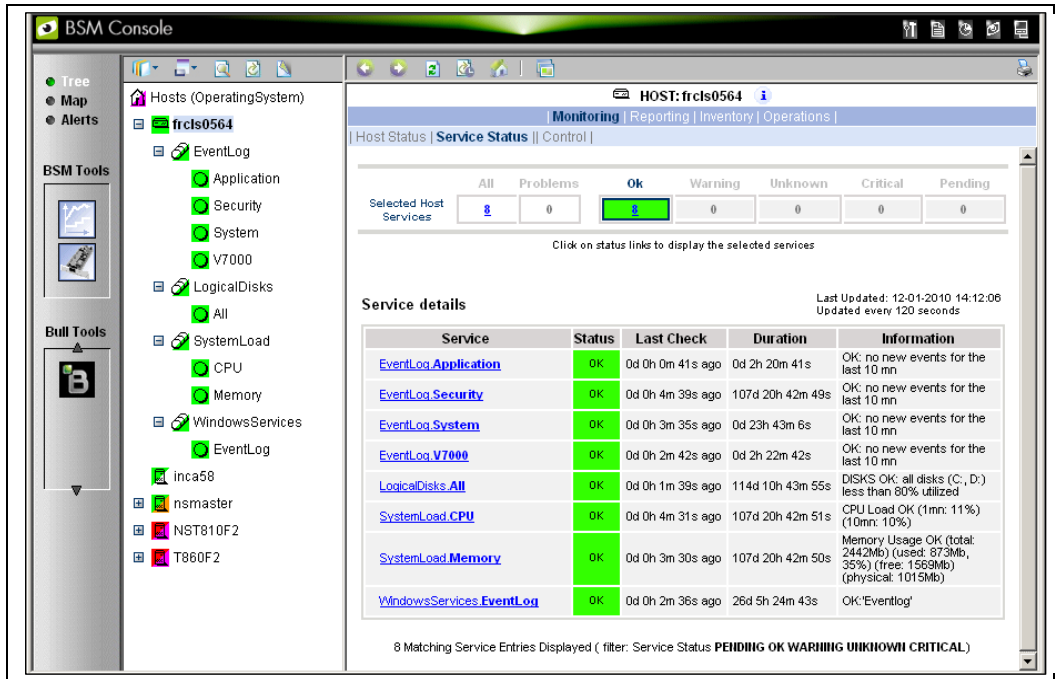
BSM Console

Tree
Map
Alerts

BSM Tools

Bull Tools

Hosts (OperatingSystem)
frcls0564
EventLog
Application
Security
System
V7000
LogicalDisks
All
SystemLoad
CPU
Memory
WindowsServices
EventLog
inca58
nsmaster
NST810F2
T860F2

HOST: frcls0564

| Monitoring | Reporting | Inventory | Operations |

| Host Status | Service Status || Control |

| | All | Problems | Ok | Warning | Unknown | Critical | Pending |
|---|---|---|---|---|---|---|---|
| Selected Host Services | 8 | 0 | 8 | 0 | 0 | 0 | 0 |

Click on status links to display the selected services

Service details

Last Updated: 12-01-2010 14:12:06
Updated every 120 seconds

| Service | Status | Last Check | Duration | Information |
|---|---|---|---|---|
| EventLog.Application | OK | 0d 0h 0m 41s ago | 0d 2h 20m 41s | OK: no new events for the last 10 mn |
| EventLog.Security | OK | 0d 0h 4m 39s ago | 107d 20h 42m 49s | OK: no new events for the last 10 mn |
| EventLog.System | OK | 0d 0h 3m 35s ago | 0d 23h 43m 6s | OK: no new events for the last 10 mn |
| EventLog.V7000 | OK | 0d 0h 2m 42s ago | 0d 2h 22m 42s | OK: no new events for the last 10 mn |
| LogicalDisks.All | OK | 0d 0h 1m 39s ago | 114d 10h 43m 55s | DISKS OK: all disks (C:, D:) less than 80% utilized |
| SystemLoad.CPU | OK | 0d 0h 4m 31s ago | 107d 20h 42m 51s | CPU Load OK (1mn: 11%) (10mn: 10%) |
| SystemLoad.Memory | OK | 0d 0h 3m 30s ago | 107d 20h 42m 50s | Memory Usage OK (total: 2442Mb) (used: 873Mb, 35%) (free: 1569Mb) (physical: 1015Mb) |
| WindowsServices.EventLog | OK | 0d 0h 2m 36s ago | 26d 5h 24m 43s | OK:'Eventlog' |

8 Matching Service Entries Displayed ( filter: Service Status PENDING OK WARNING UNKNOWN CRITICAL)